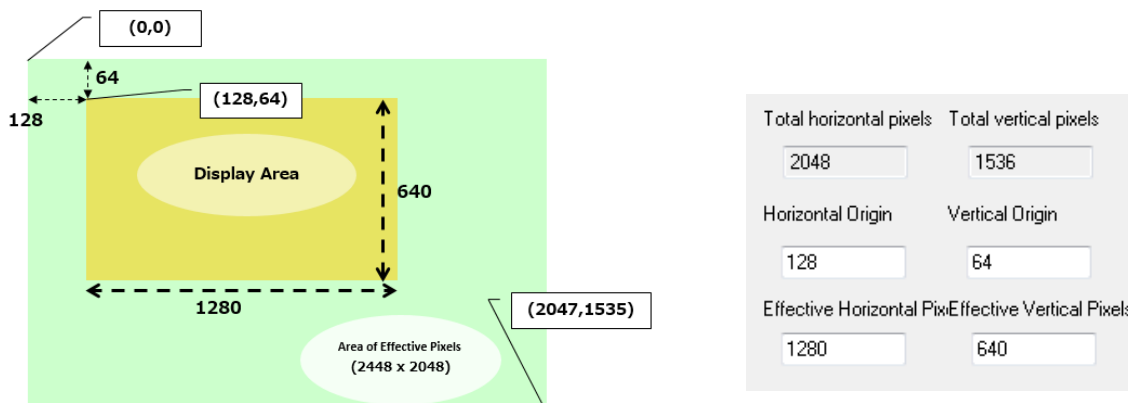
(0,0)

64

128

(128,64)

Display Area

640

1280

(2047,1535)

Area of Effective Pixels
(2448 x 2048)

Total horizontal pixels Total vertical pixels

2048

1536

Horizontal Origin

Vertical Origin

128

64

Effective Horizontal PixiEffective Vertical Pixels

1280

640